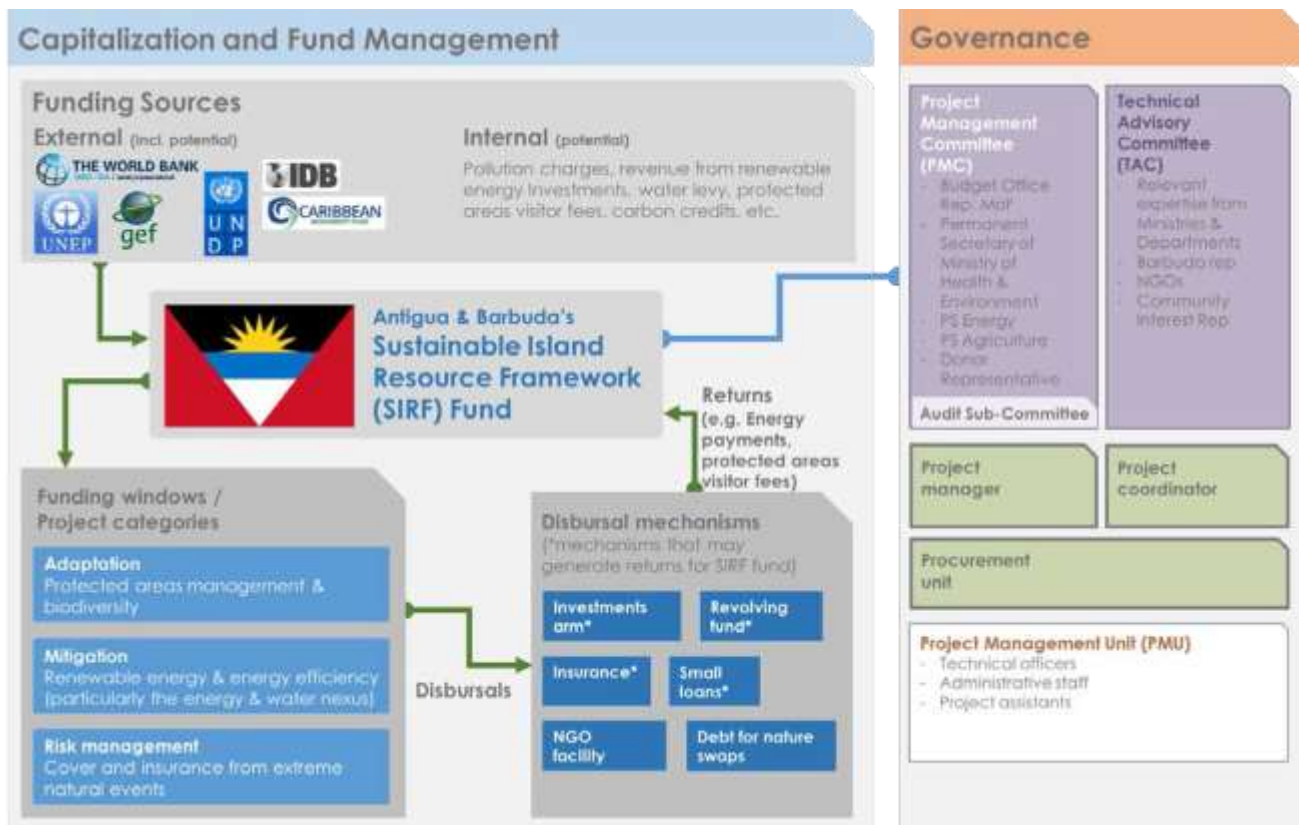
Capitalization and Fund Management

Funding Sources

External (incl. potential)

THE WORLD BANK

UNEP

gef

U N D P

IDB

CARIBBEAN

Internal (potential)

Pollution charges, revenue from renewable energy investments, water levy, protected areas visitor fees, carbon credits, etc.

Antigua & Barbuda's Sustainable Island Resource Framework (SIRF) Fund

Returns (e.g. Energy payments, protected areas visitor fees)

Funding windows / Project categories

Adaptation
Protected areas management & biodiversity

Mitigation
Renewable energy & energy efficiency (particularly the energy & water nexus)

Risk management
Cover and insurance from extreme natural events

Disbursals

Disbursal mechanisms
(*mechanisms that may generate returns for SIRF fund)

Investments arm*

Revolving fund*

Insurance*

Small loans*

NGO facility

Debt for nature swaps

Governance

Project Management Committee (PMC)
- Budget Office Rep. MoF
- Permanent Secretary of Ministry of Health & Environment
- PS Energy
- PS Agriculture
- Donor Representative

Audit Sub-Committee

Technical Advisory Committee (TAC)
- Relevant expertise from Ministries & Departments
- Barbuda rep
- NGOs
- Community Interest Rep

Project manager

Project coordinator

Procurement unit

Project Management Unit (PMU)
- Technical officers
- Administrative staff
- Project assistants